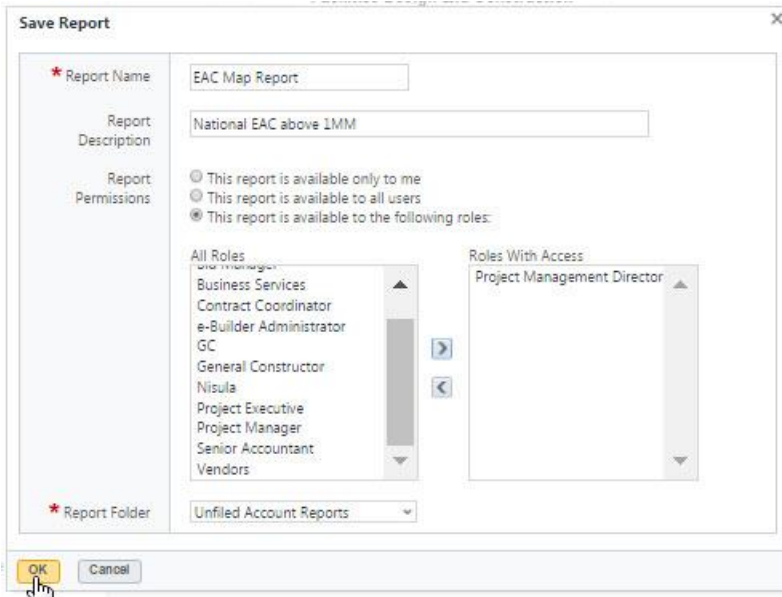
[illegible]

Save Report

×

* Report Name
EAC Map Report

Report Description
National EAC above 1MM

Report Permissions
This report is available only to me
This report is available to all users
This report is available to the following roles:

All Roles
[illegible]
Business Services
Contract Coordinator
e-Builder Administrator
GC
General Constructor
Nisula
Project Executive
Project Manager
Senior Accountant
Vendors

Roles With Access
Project Management Director

* Report Folder
Unfiled Account Reports

OK
Cancel